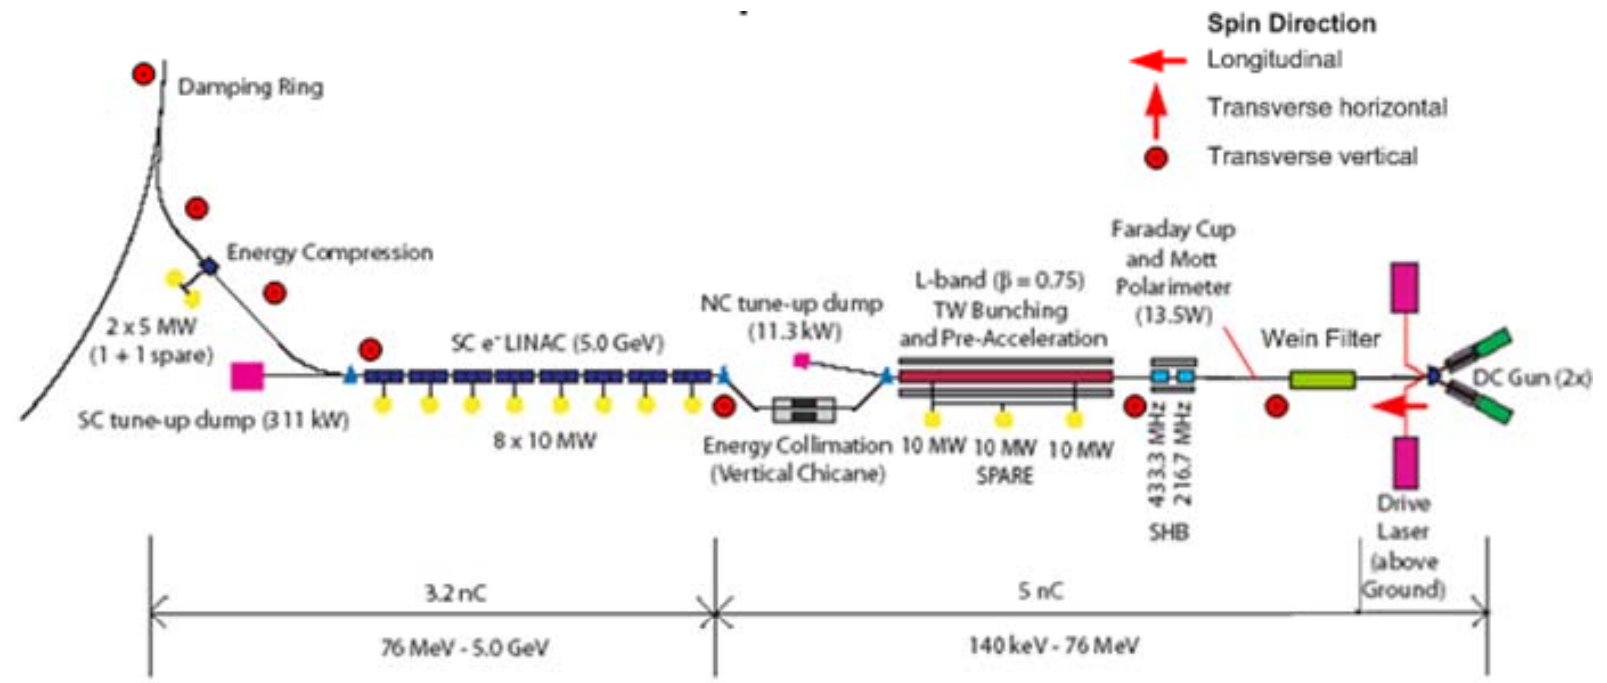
Spin Direction
Longitudinal
Transverse horizontal
Transverse vertical

Damping Ring

Energy Compression

2 x 5 MW
(1 + 1 spare)

SC tune-up dump (311 kW)

SC e⁻ LINAC (5.0 GeV)

8 x 10 MW

NC tune-up dump
(11.3 kW)

Energy Collimation
(Vertical Chicane)

L-band (β = 0.75)
TW Bunching
and Pre-Acceleration

10 MW 10 MW 10 MW
SPARE

Faraday Cup
and Mott
Polarimeter
(13.5W)

433.3 MHz
216.7 MHz
SHB

Wein Filter

DC Gun (2x)

Drive
Laser
(above
Ground)

3.2 nC
76 MeV - 5.0 GeV

5 nC
140 keV - 76 MeV